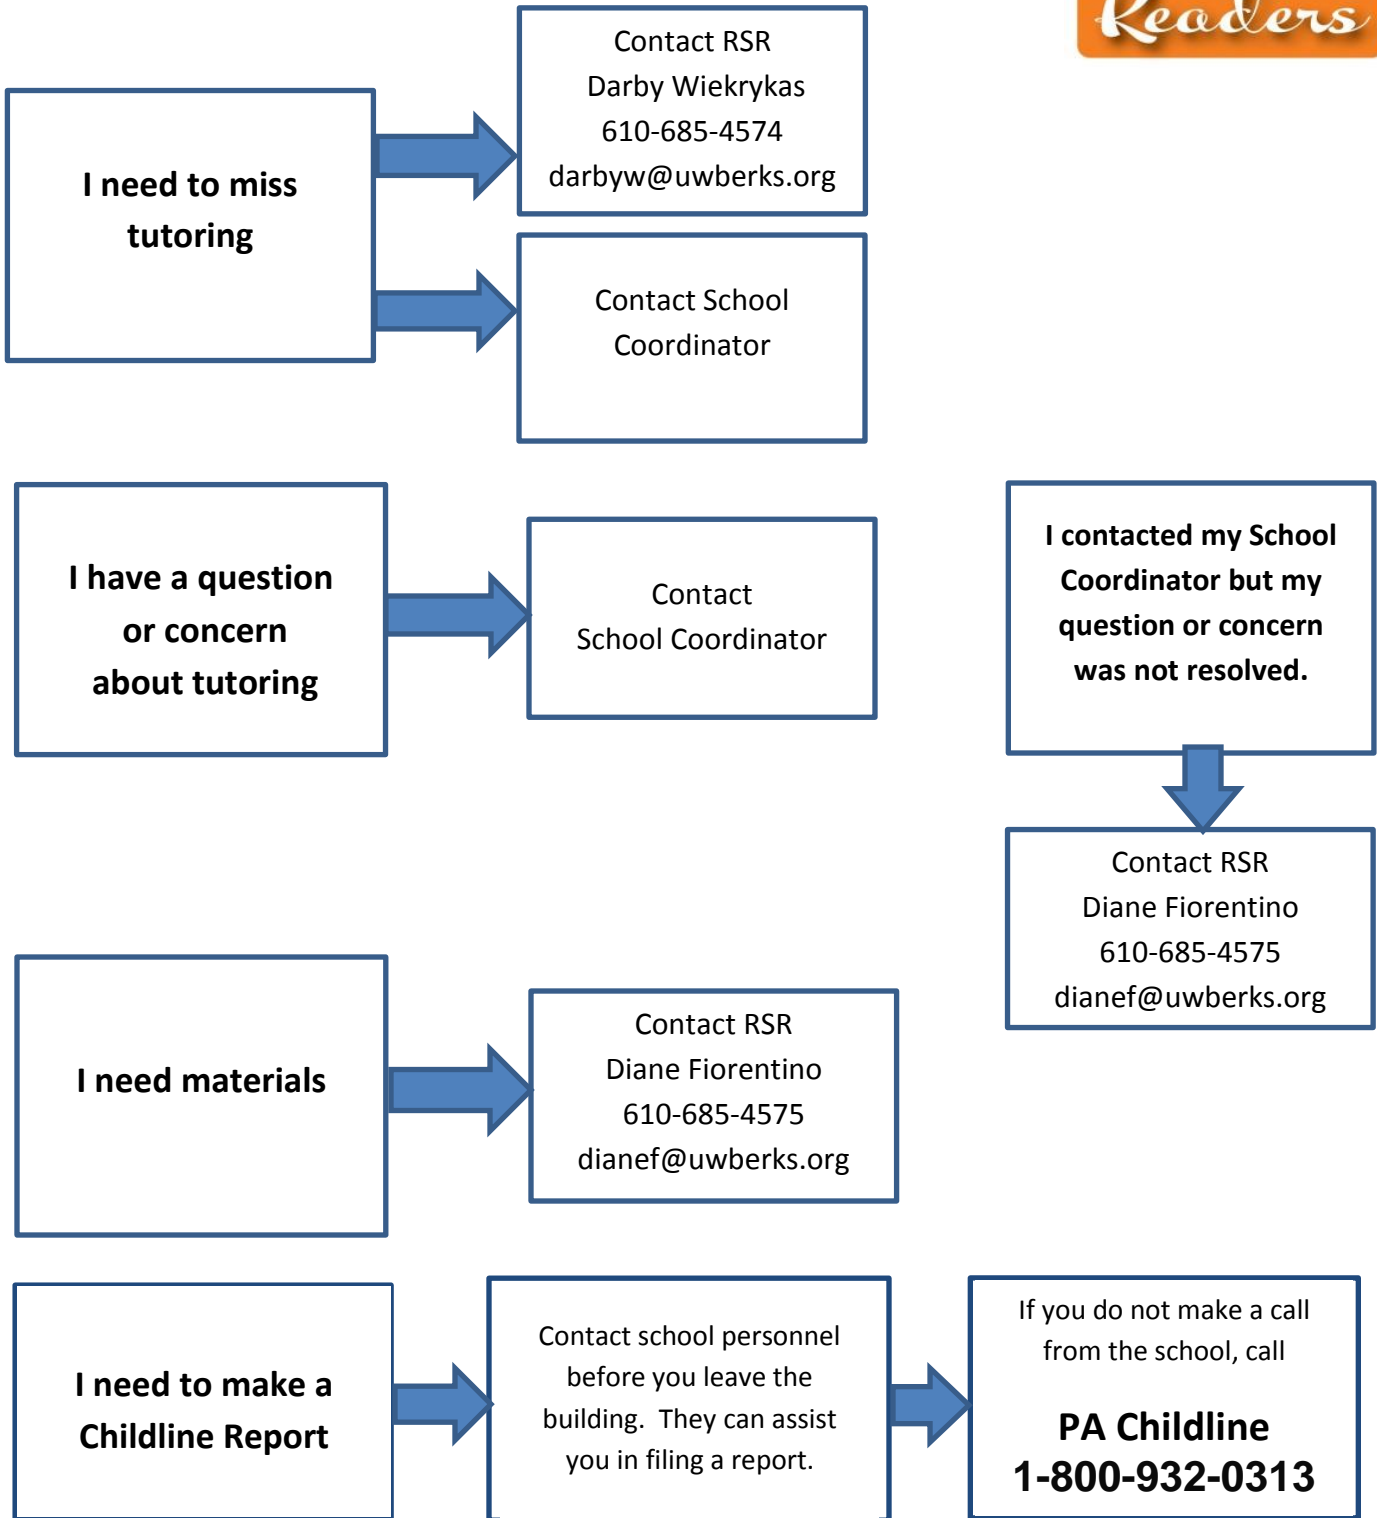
Readers

I need to miss tutoring

Contact RSR
Darby Wiekrykas
610-685-4574
darbyw@uwberks.org

Contact School Coordinator

I have a question or concern about tutoring

Contact
School Coordinator

I contacted my School Coordinator but my question or concern was not resolved.

Contact RSR
Diane Fiorentino
610-685-4575
dianef@uwberks.org

I need materials

Contact RSR
Diane Fiorentino
610-685-4575
dianef@uwberks.org

I need to make a Childline Report

Contact school personnel before you leave the building. They can assist you in filing a report.

If you do not make a call from the school, call

PA Childline
1-800-932-0313